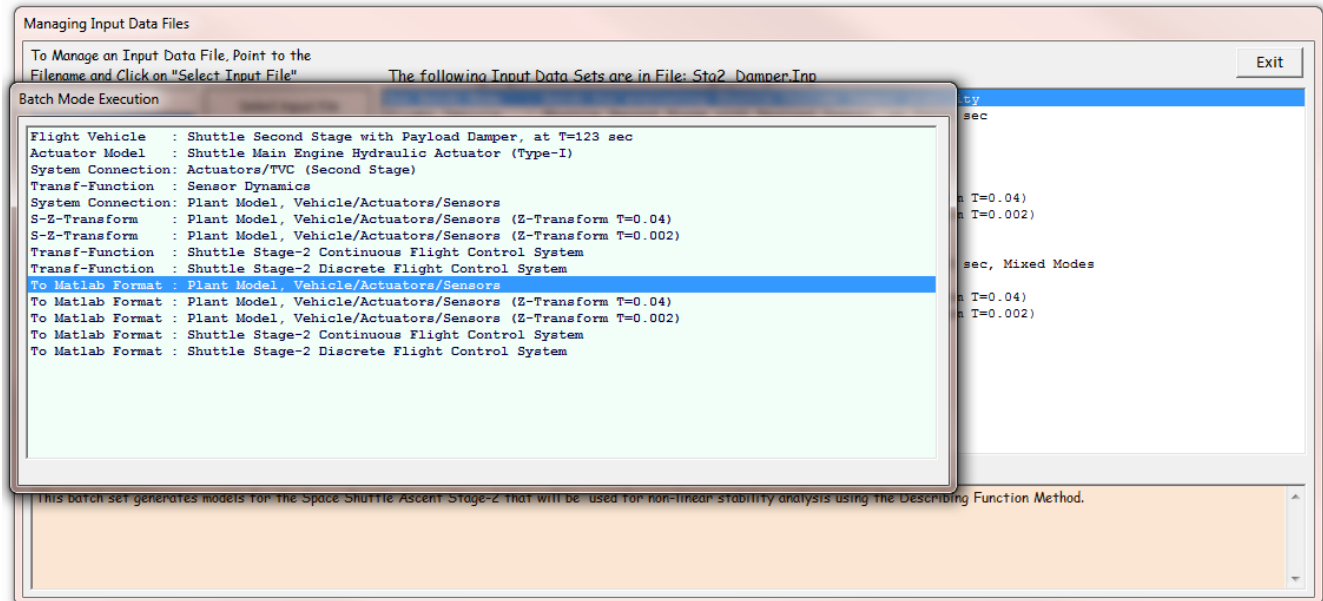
Managing Input Data Files

To Manage an Input Data File, Point to the Filename and Click on "Select Input File"

The following Input Data Sets are in File: Stg2_Damper.Inp

Exit

Batch Mode Execution

Flight Vehicle   : Shuttle Second Stage with Payload Damper, at T=123 sec
Actuator Model   : Shuttle Main Engine Hydraulic Actuator (Type-I)
System Connection: Actuators/TVC (Second Stage)
Transf-Function  : Sensor Dynamics
System Connection: Plant Model, Vehicle/Actuators/Sensors
S-Z-Transform    : Plant Model, Vehicle/Actuators/Sensors (Z-Transform T=0.04)
S-Z-Transform    : Plant Model, Vehicle/Actuators/Sensors (Z-Transform T=0.002)
Transf-Function  : Shuttle Stage-2 Continuous Flight Control System
Transf-Function  : Shuttle Stage-2 Discrete Flight Control System
To Matlab Format : Plant Model, Vehicle/Actuators/Sensors
To Matlab Format : Plant Model, Vehicle/Actuators/Sensors (Z-Transform T=0.04)
To Matlab Format : Plant Model, Vehicle/Actuators/Sensors (Z-Transform T=0.002)
To Matlab Format : Shuttle Stage-2 Continuous Flight Control System
To Matlab Format : Shuttle Stage-2 Discrete Flight Control System

ty
sec
n T=0.04)
n T=0.002)
sec, Mixed Modes
n T=0.04)
n T=0.002)

This batch set generates models for the Space Shuttle Ascent Stage-2 that will be used for non-linear stability analysis using the Describing Function Method.